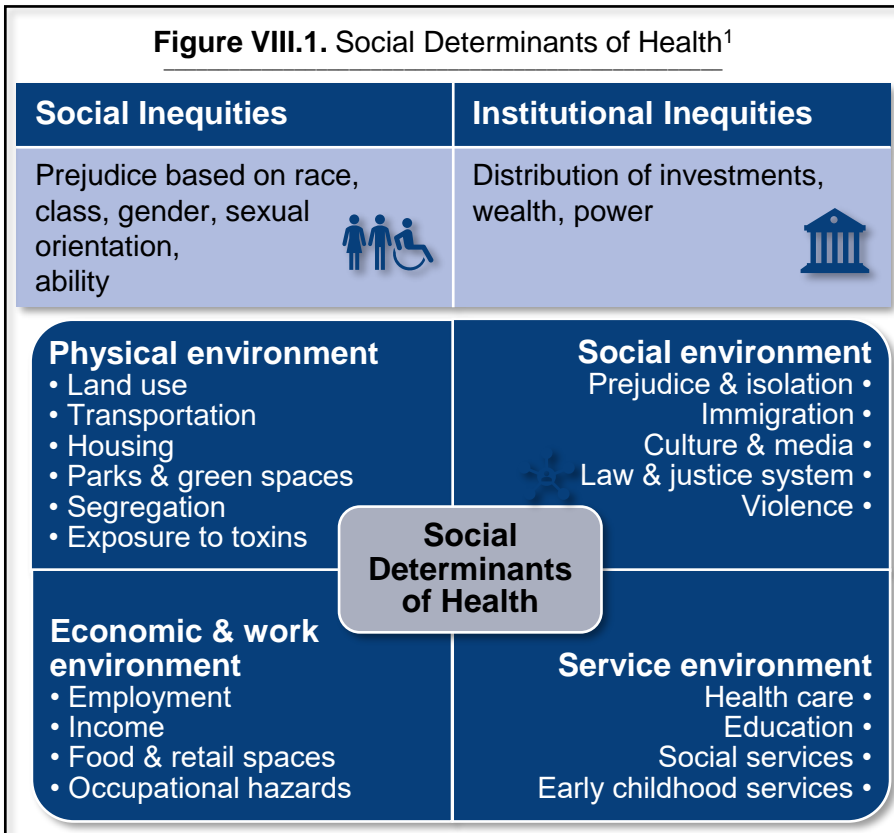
**Figure VIII.1.** Social Determinants of Health$^1$

| Social Inequities | Institutional Inequities |
|---|---|
| Prejudice based on race, class, gender, sexual orientation, ability | Distribution of investments, wealth, power |

**Physical environment**
• Land use
• Transportation
• Housing
• Parks & green spaces
• Segregation
• Exposure to toxins

**Social environment**
Prejudice & isolation •
Immigration •
Culture & media •
Law & justice system •
Violence •

**Social Determinants of Health**

**Economic & work environment**
• Employment
• Income
• Food & retail spaces
• Occupational hazards

**Service environment**
Health care •
Education •
Social services •
Early childhood services •